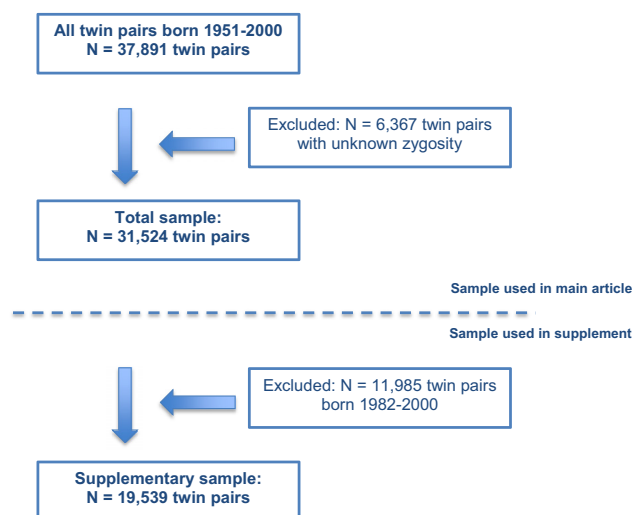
All twin pairs born 1951-2000
N = 37,891 twin pairs

Excluded: N = 6,367 twin pairs with unknown zygosity

Total sample:
N = 31,524 twin pairs

Sample used in main article

Sample used in supplement

Excluded: N = 11,985 twin pairs born 1982-2000

Supplementary sample:
N = 19,539 twin pairs